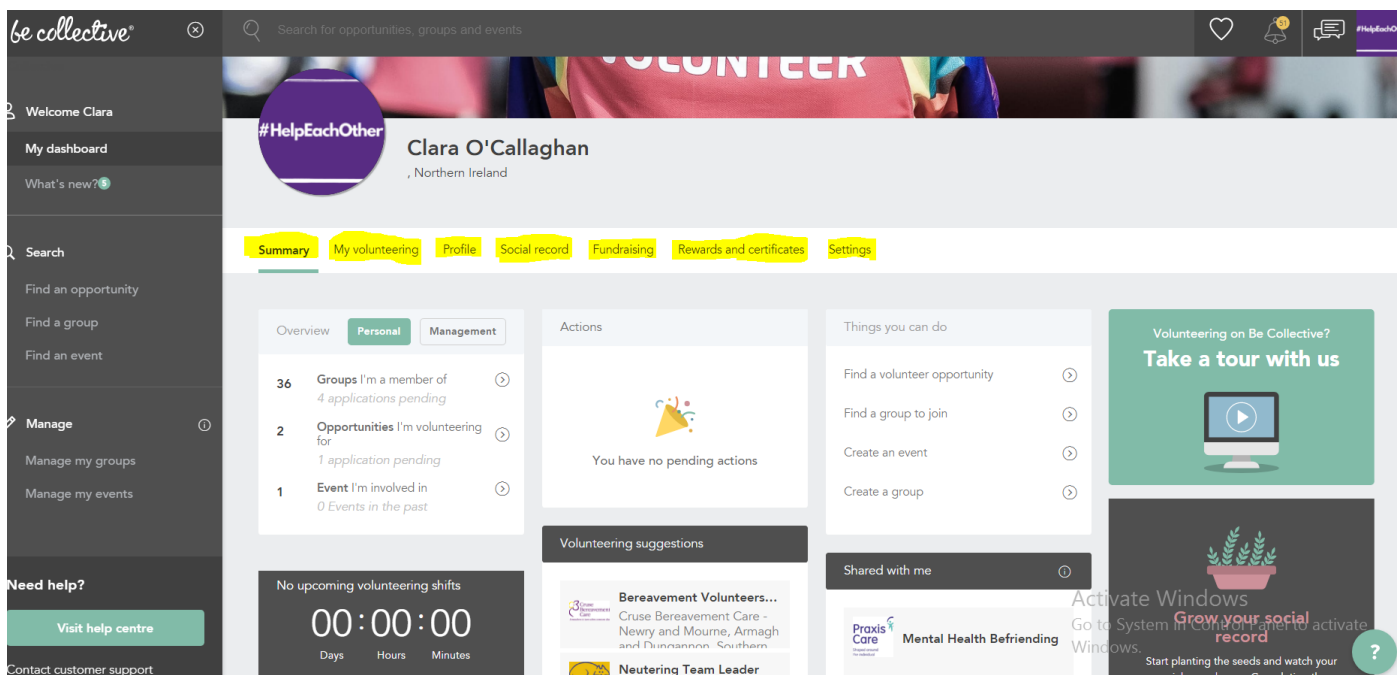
be collective®

Search for opportunities, groups and events

51

#HelpEachO

VOLUNTEER

Welcome Clara

My dashboard

What's new? 5

Search

Find an opportunity

Find a group

Find an event

Manage

Manage my groups

Manage my events

Need help?

Visit help centre

Contact customer support

#HelpEachOther

Clara O'Callaghan

, Northern Ireland

Summary My volunteering Profile Social record Fundraising Rewards and certificates Settings

Overview Personal Management

36 Groups I'm a member of
4 applications pending

2 Opportunities I'm volunteering for
1 application pending

1 Event I'm involved in
0 Events in the past

No upcoming volunteering shifts

00:00:00

Days Hours Minutes

Actions

You have no pending actions

Volunteering suggestions

Bereavement Volunteers...
Cruse Bereavement Care - Newry and Mourne, Armagh and Dungannon, Southern

Neutering Team Leader

Things you can do

Find a volunteer opportunity

Find a group to join

Create an event

Create a group

Shared with me

Praxis Care

Mental Health Befriending

Volunteering on Be Collective?

Take a tour with us

Grow your social record

Start planting the seeds and watch your

Activate Windows
Go to System in Control Panel to activate Windows.

?